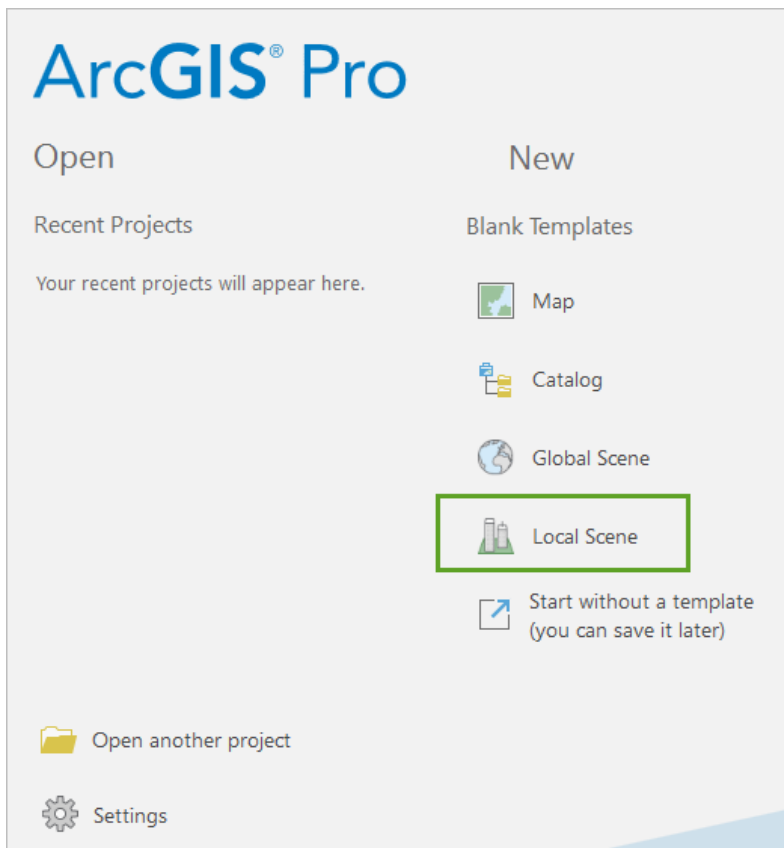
ArcGIS® Pro

Open

Recent Projects

Your recent projects will appear here.

New

Blank Templates

Map

Catalog

Global Scene

Local Scene

Start without a template (you can save it later)

Open another project

Settings